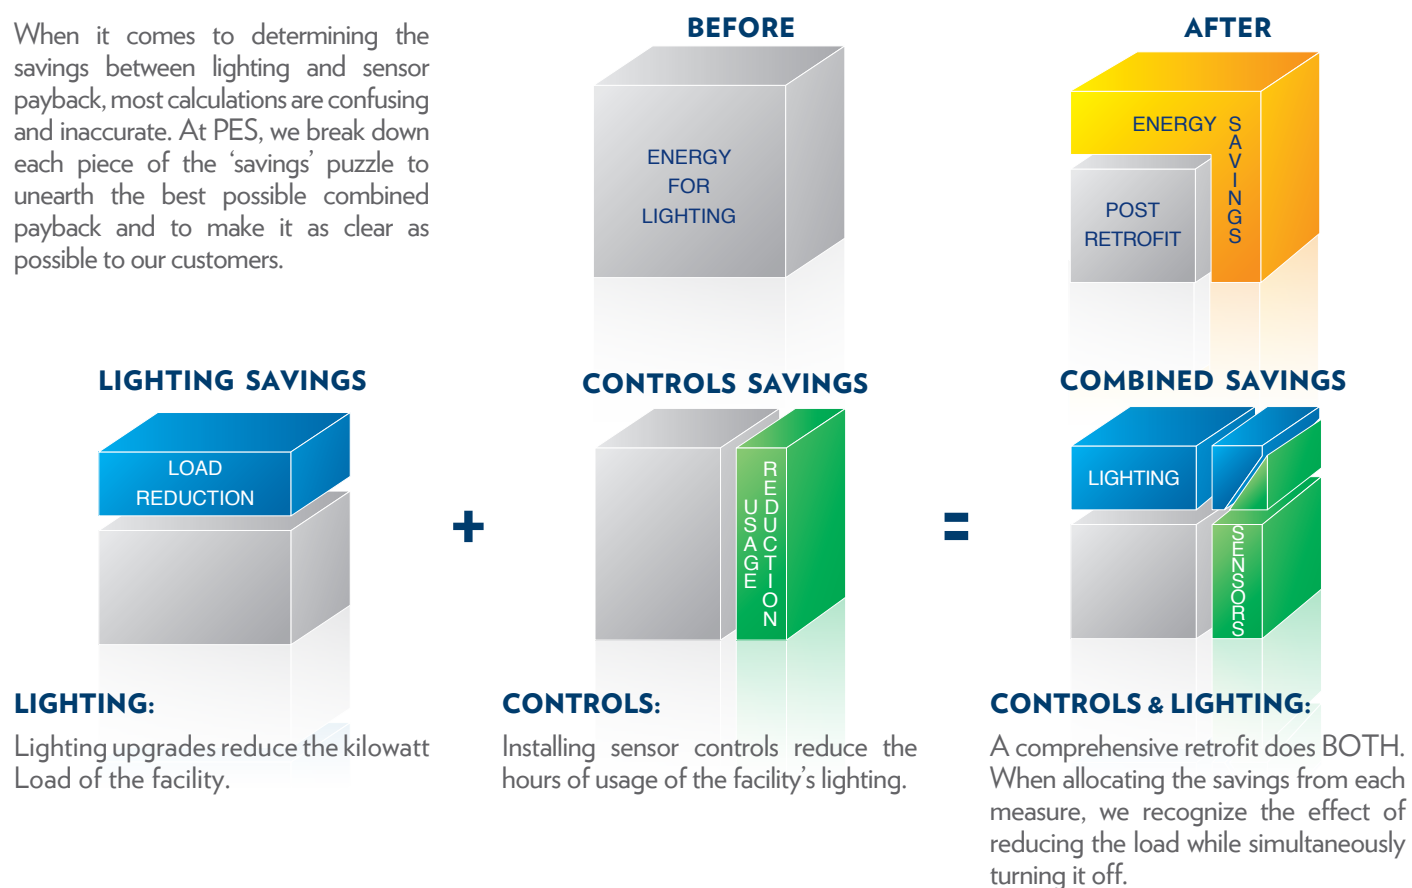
When it comes to determining the savings between lighting and sensor payback, most calculations are confusing and inaccurate. At PES, we break down each piece of the 'savings' puzzle to unearth the best possible combined payback and to make it as clear as possible to our customers.

BEFORE

ENERGY FOR LIGHTING

AFTER

ENERGY SAVINGS

POST RETROFIT

LIGHTING SAVINGS

LOAD REDUCTION

+

CONTROLS SAVINGS

USAGE REDUCTION

=

COMBINED SAVINGS

LIGHTING

SENSORS

LIGHTING:

Lighting upgrades reduce the kilowatt Load of the facility.

CONTROLS:

Installing sensor controls reduce the hours of usage of the facility's lighting.

CONTROLS & LIGHTING:

A comprehensive retrofit does BOTH. When allocating the savings from each measure, we recognize the effect of reducing the load while simultaneously turning it off.